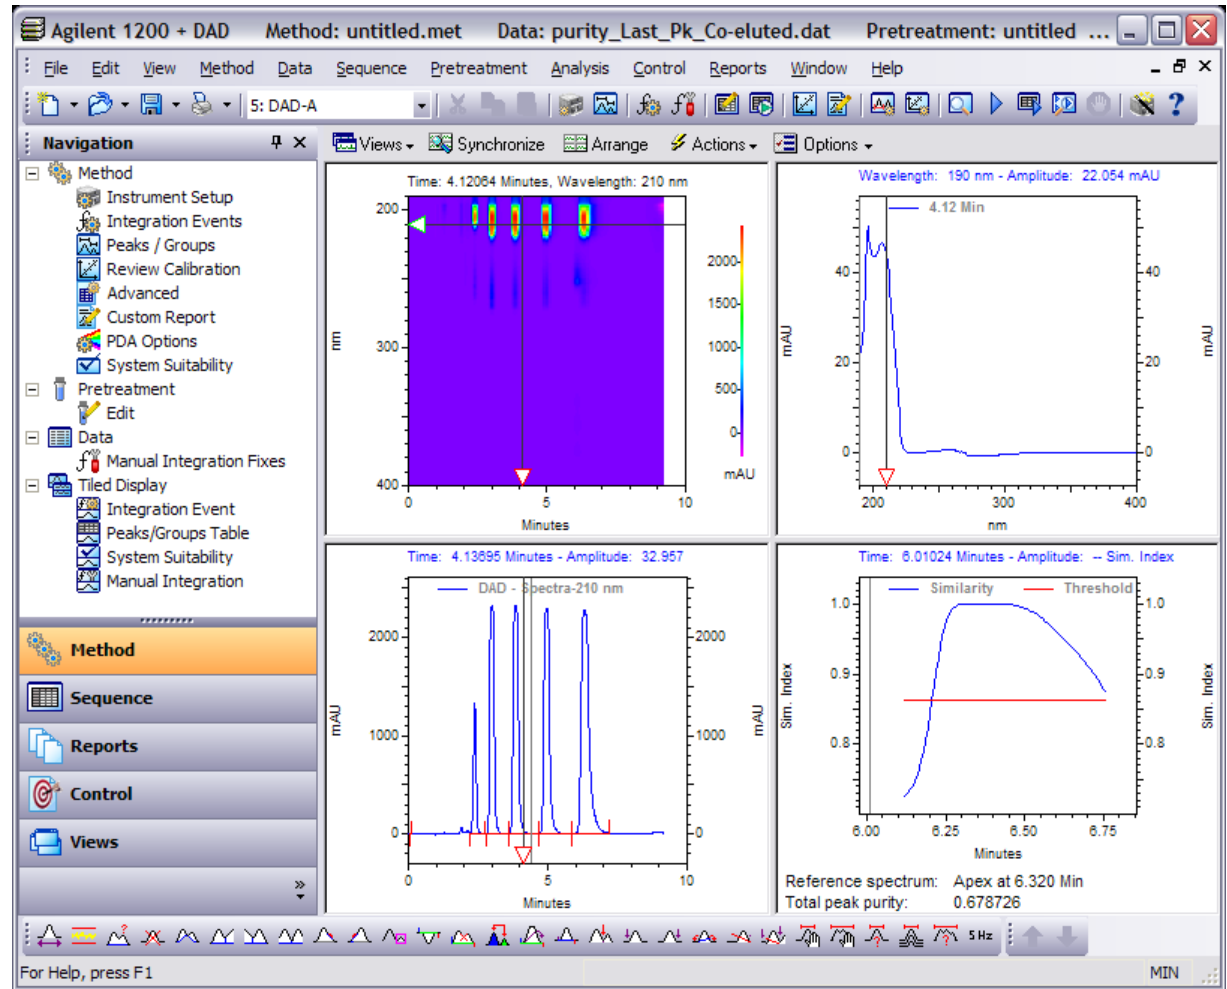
Agilent 1200 + DAD Method: untitled.met Data: purity_Last_Pk_Co-eluted.dat Pretreatment: untitled ...

File Edit View Method Data Sequence Pretreatment Analysis Control Reports Window Help

5: DAD-A

Navigation

Method
Instrument Setup
Integration Events
Peaks / Groups
Review Calibration
Advanced
Custom Report
PDA Options
System Suitability
Pretreatment
Edit
Data
Manual Integration Fixes
Tiled Display
Integration Event
Peaks/Groups Table
System Suitability
Manual Integration

Method
Sequence
Reports
Control
Views

Views Synchronize Arrange Actions Options

Time: 4.12064 Minutes, Wavelength: 210 nm
200
300
400
nm
0
5
10
Minutes
2000
1500
1000
500
0
mAU

Wavelength: 190 nm - Amplitude: 22.054 mAU
4.12 Min
40
20
0
mAU
200
300
400
nm
40
20
0
mAU

Time: 4.13695 Minutes - Amplitude: 32.957
DAD - Spectra-210 nm
2000
1000
0
mAU
0
5
10
Minutes
2000
1000
0
mAU

Time: 6.01024 Minutes - Amplitude: -- Sim. Index
Similarity
Threshold
1.0
0.9
0.8
Sim. Index
6.00
6.25
6.50
6.75
Minutes
1.0
0.9
0.8
Sim. Index
Reference spectrum: Apex at 6.320 Min
Total peak purity: 0.678726

5 Hz

For Help, press F1
MIN